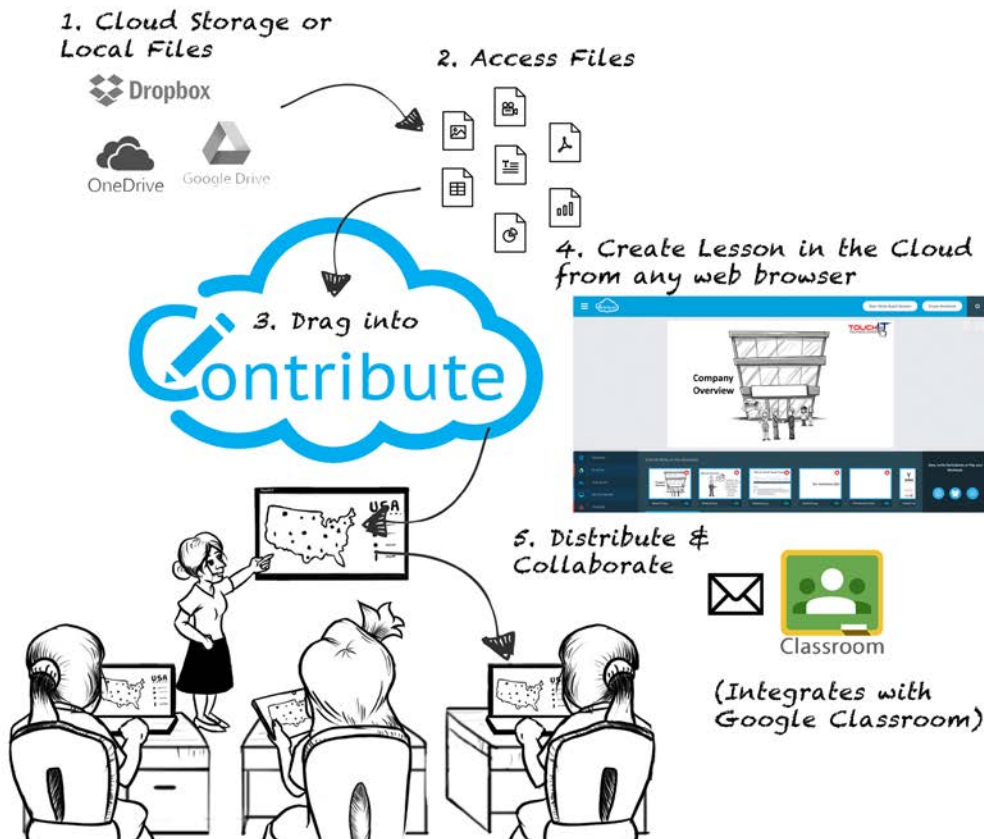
1. Cloud Storage or Local Files

Dropbox

OneDrive

Google Drive

2. Access Files

3. Drag into

Contribute

4. Create Lesson in the Cloud from any web browser

Company Overview

TOUCHIT

USA

5. Distribute & Collaborate

Classroom

USA

USA

(Integrates with Google Classroom)